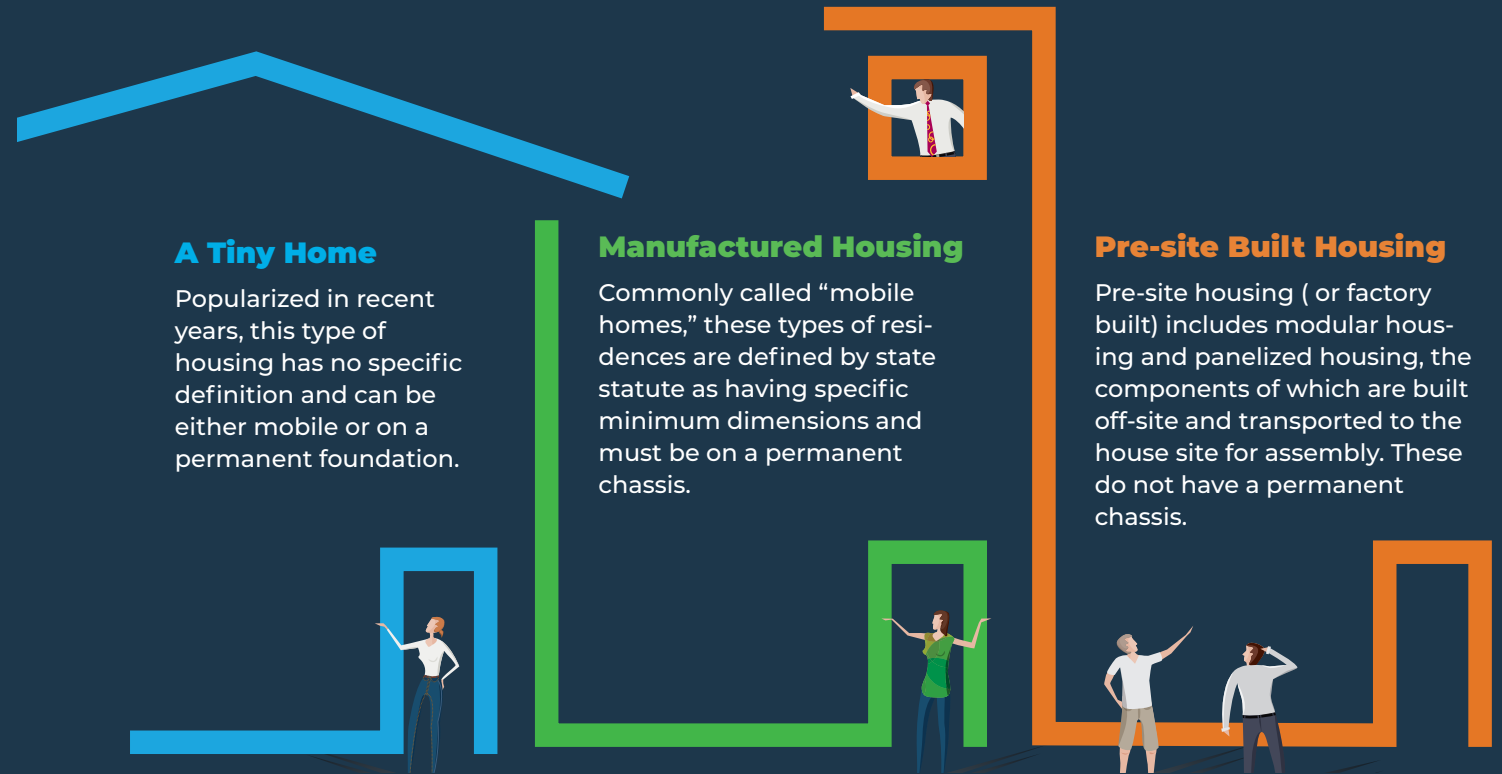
A Tiny Home

Popularized in recent years, this type of housing has no specific definition and can be either mobile or on a permanent foundation.

Manufactured Housing

Commonly called “mobile homes,” these types of residences are defined by state statute as having specific minimum dimensions and must be on a permanent chassis.

Pre-site Built Housing

Pre-site housing ( or factory built) includes modular housing and panelized housing, the components of which are built off-site and transported to the house site for assembly. These do not have a permanent chassis.